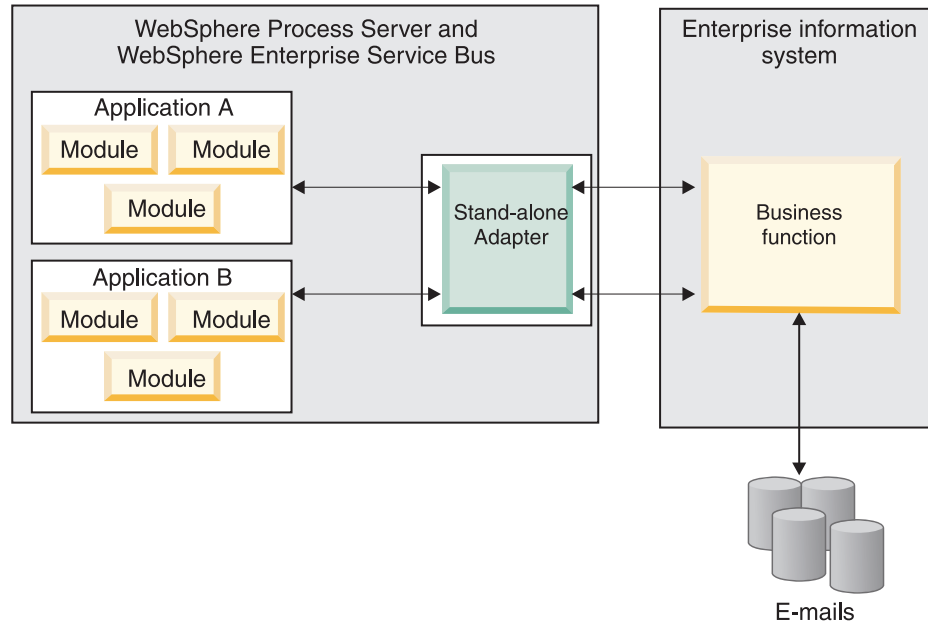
WebSphere Process Server and WebSphere Enterprise Service Bus

Application A

Module

Module

Module

Application B

Module

Module

Module

Stand-alone Adapter

Enterprise information system

Business function

E-mails